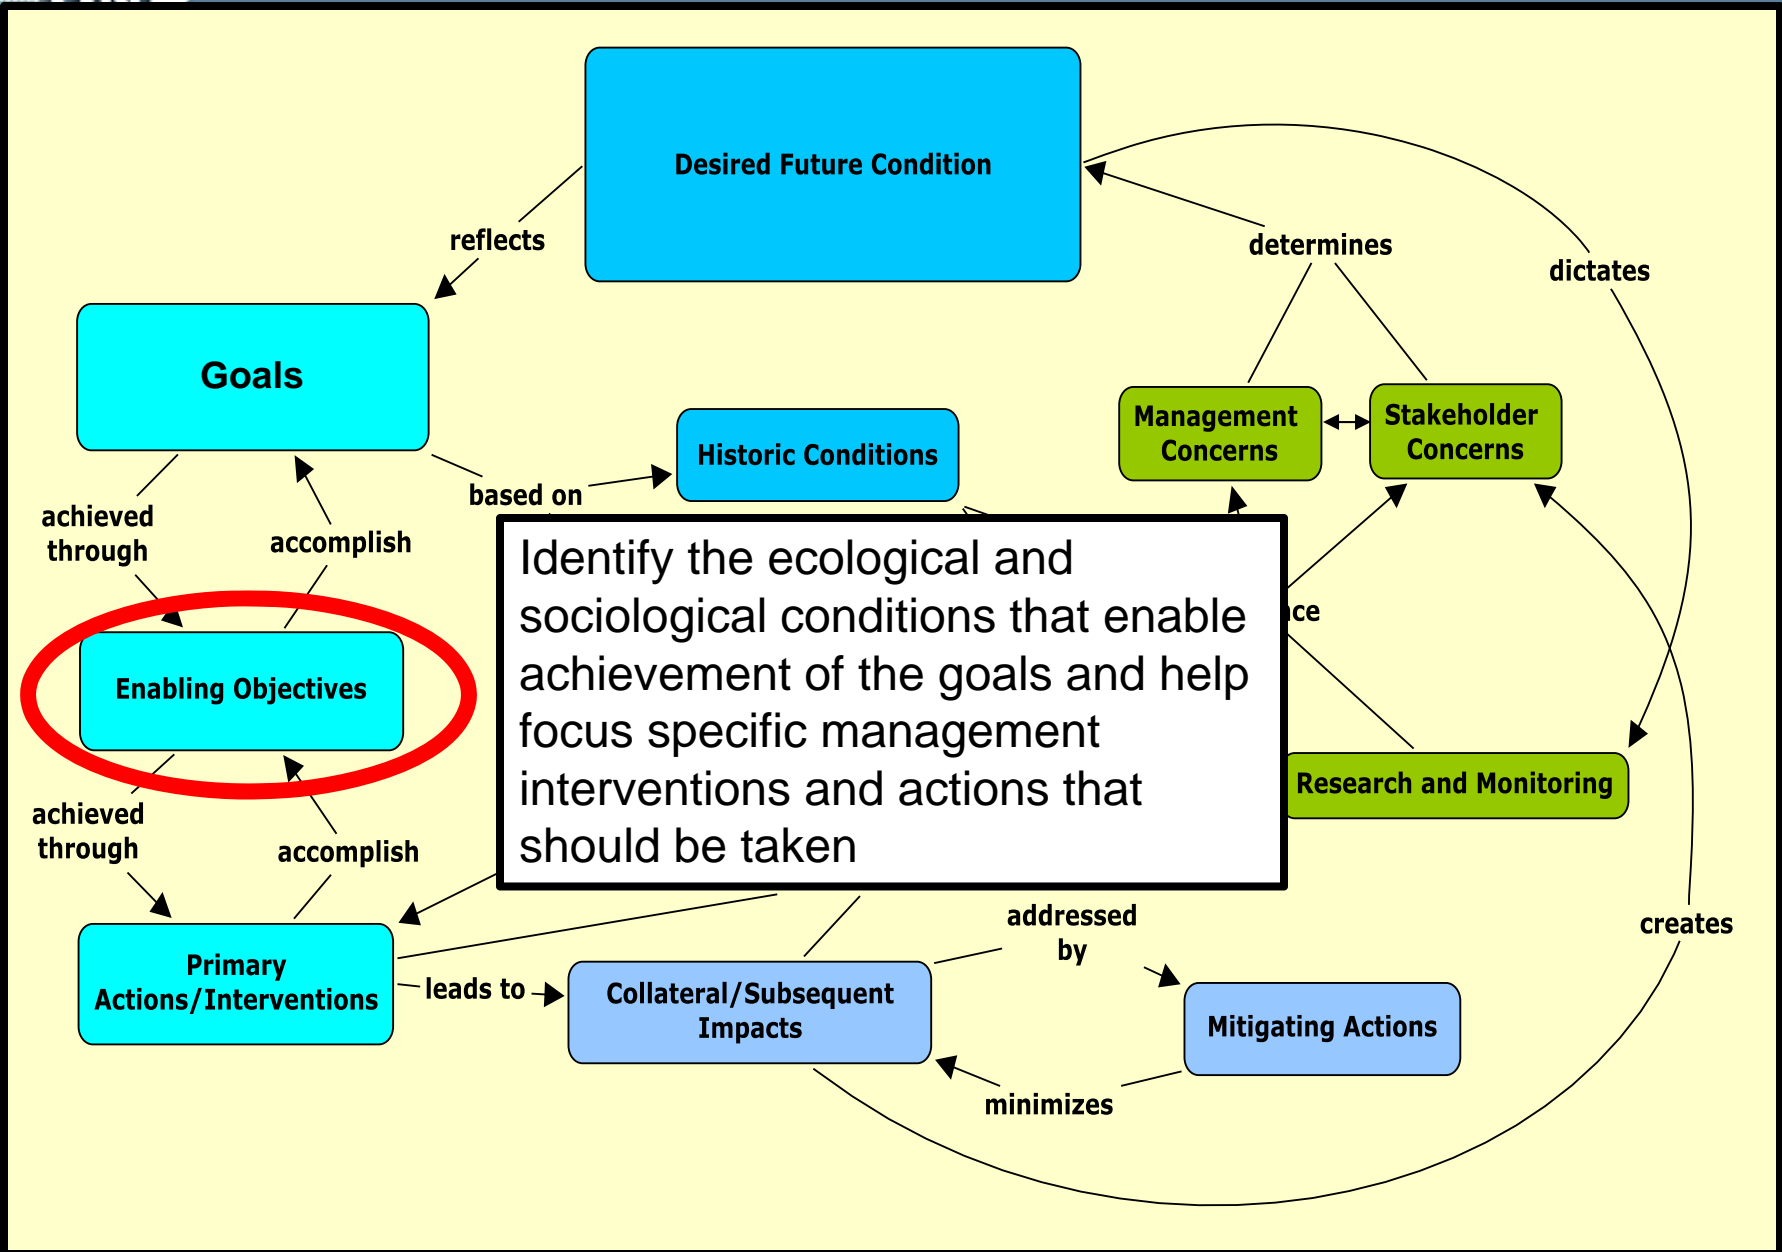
Desired Future Condition

reflects

determines

dictates

Goals

Historic Conditions

Management Concerns

Stakeholder Concerns

achieved through

accomplish

based on

Identify the ecological and sociological conditions that enable achievement of the goals and help focus specific management interventions and actions that should be taken

ce

Enabling Objectives

Research and Monitoring

achieved through

accomplish

addressed by

creates

Primary Actions/Interventions

leads to

Collateral/Subsequent Impacts

Mitigating Actions

minimizes